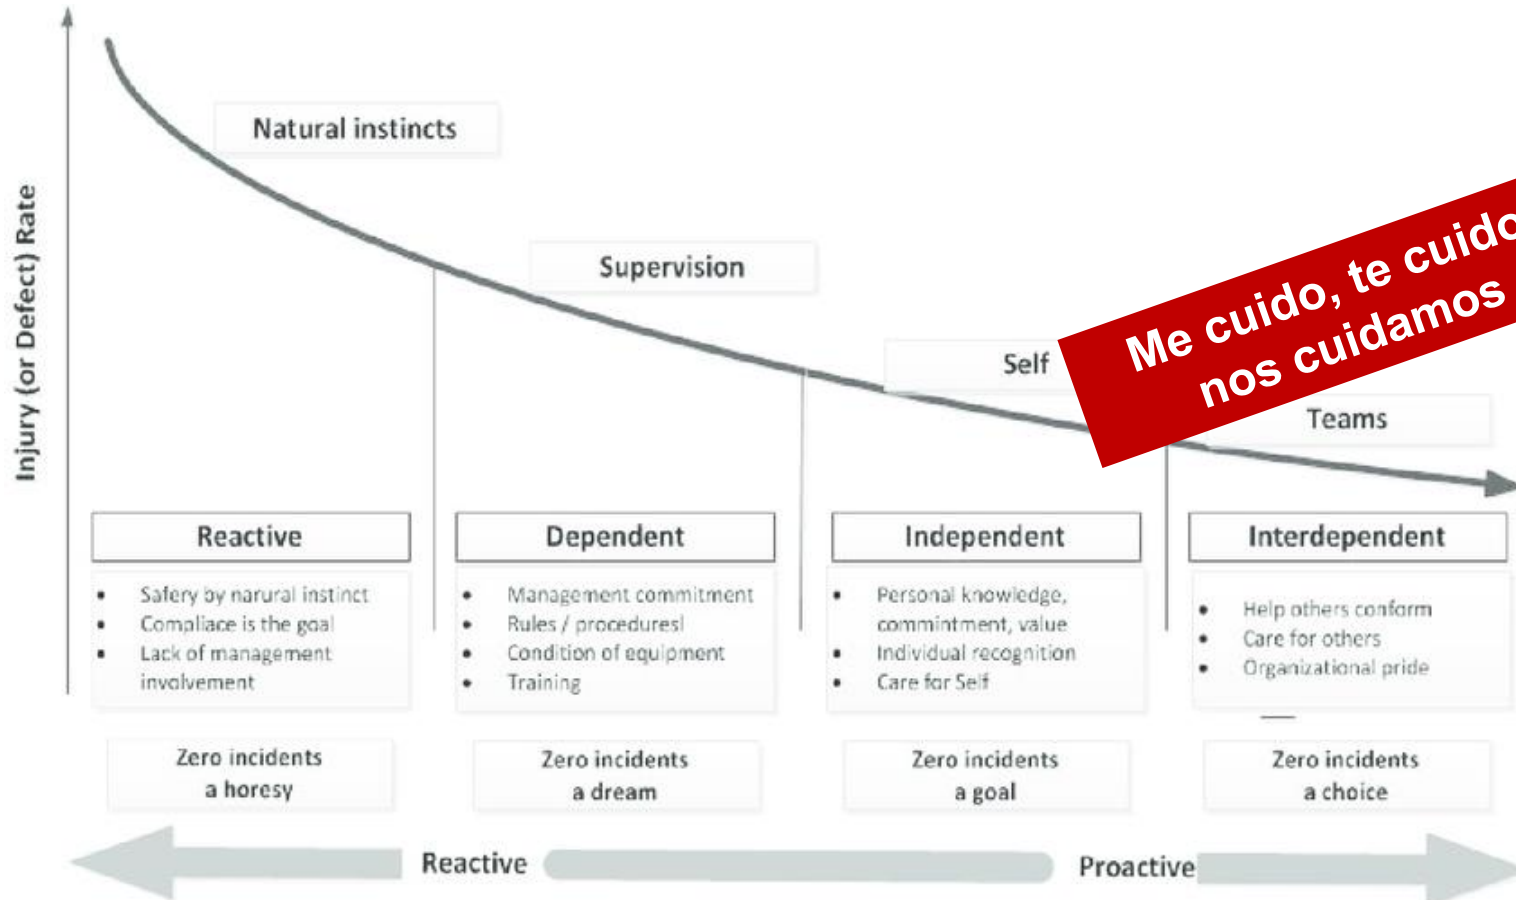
Injury (or Defect) Rate

Natural instincts

Supervision

Self

Me cuido, te cuido
nos cuidamos

Teams

| Reactive | Dependent | Independent | Interdependent |
|---|---|---|---|
| • Safery by narural instinct • Compliace is the goal • Lack of management involvement | • Management commitment • Rules / procedures! • Condition of equipment • Training | • Personal knowledge, commintment, value • Individual recognition • Care for Self | • Help others conform • Care for others • Organizational pride |
| Zero incidents a horesy | Zero incidents a dream | Zero incidents a goal | Zero incidents a choice |

Reactive

Proactive